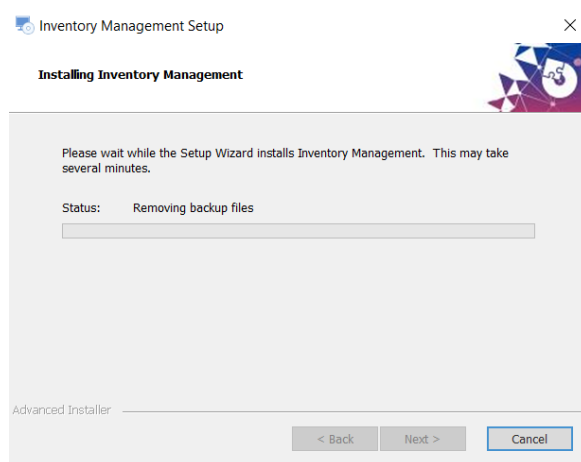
Inventory Management Setup

Installing Inventory Management

Please wait while the Setup Wizard installs Inventory Management. This may take several minutes.

Status: Removing backup files

Advanced Installer

< Back

Next >

Cancel